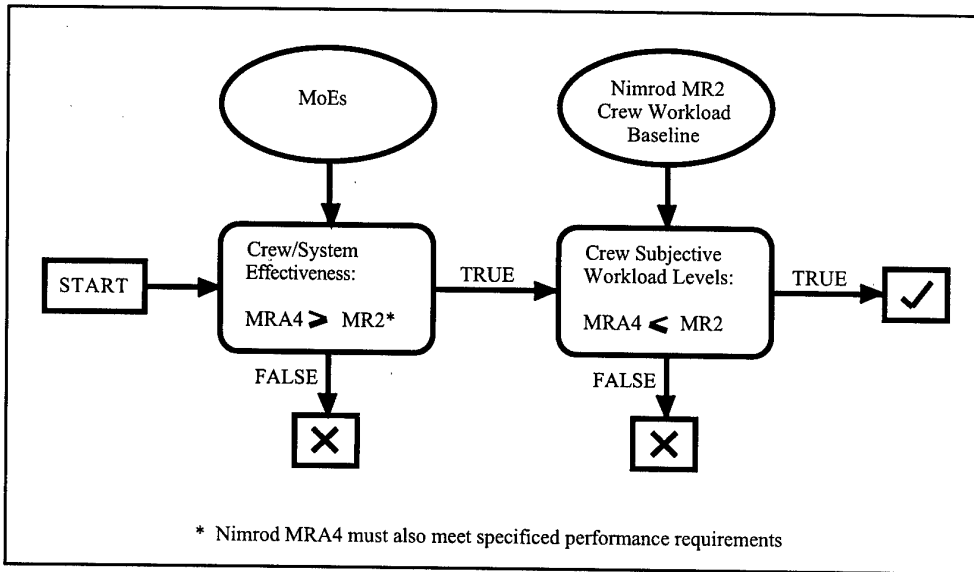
MoEs

Nimrod MR2 Crew Workload Baseline

START

Crew/System Effectiveness:

MRA4 > MR2*

TRUE

Crew Subjective Workload Levels:

MRA4 < MR2

TRUE

✓

FALSE

✕

FALSE

✕

* Nimrod MRA4 must also meet specificed performance requirements